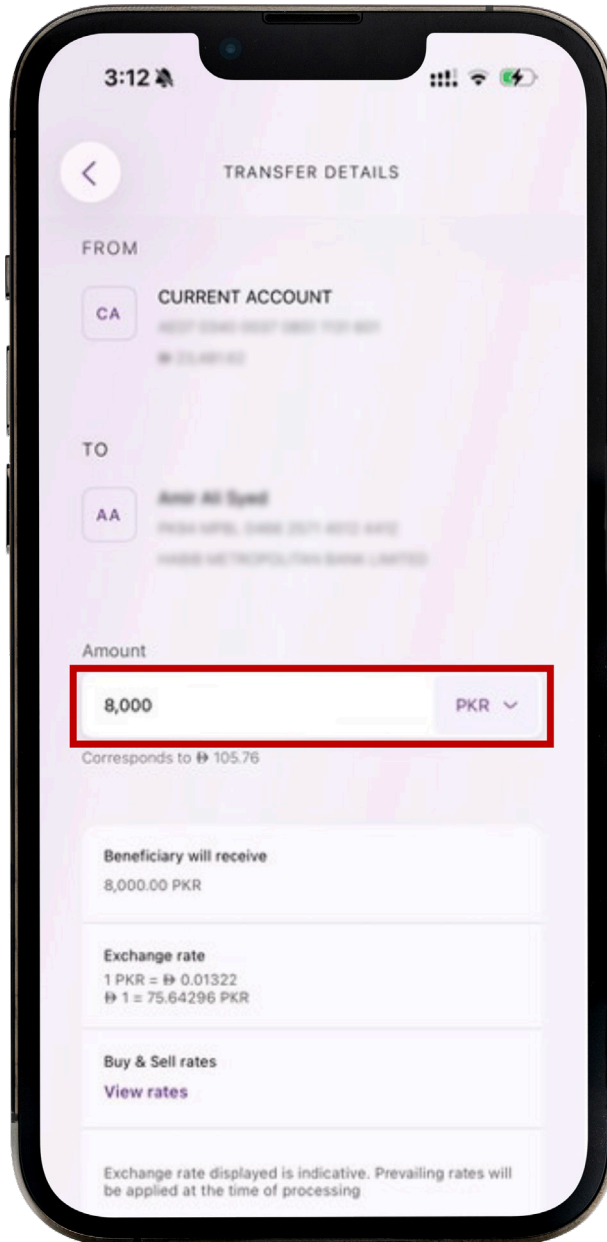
3:12

TRANSFER DETAILS

FROM

CA

CURRENT ACCOUNT

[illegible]

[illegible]

TO

AA

Amir Ali Syed

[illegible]

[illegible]

Amount

8,000

PKR

Corresponds to Ð 105.76

Beneficiary will receive

8,000.00 PKR

Exchange rate

1 PKR = Ð 0.01322

Ð 1 = 75.64296 PKR

Buy & Sell rates

View rates

Exchange rate displayed is indicative. Prevailing rates will be applied at the time of processing